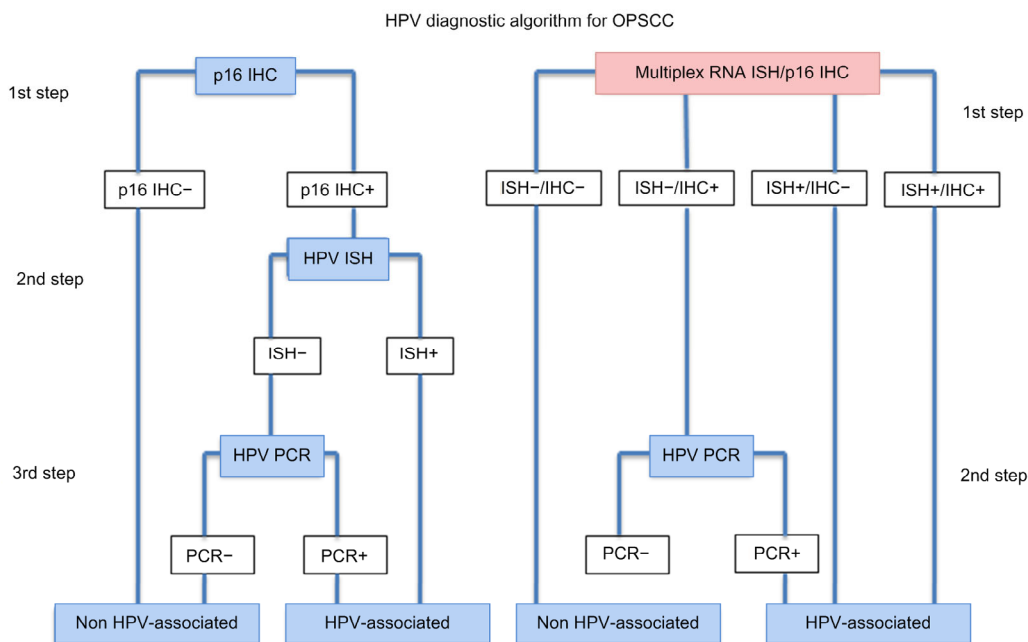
HPV diagnostic algorithm for OPSCC

1st step

p16 IHC

p16 IHC−

p16 IHC+

2nd step

HPV ISH

ISH−

ISH+

3rd step

HPV PCR

PCR−

PCR+

Non HPV-associated

HPV-associated

Multiplex RNA ISH/p16 IHC

1st step

ISH−/IHC−

ISH−/IHC+

ISH+/IHC−

ISH+/IHC+

HPV PCR

2nd step

PCR−

PCR+

Non HPV-associated

HPV-associated